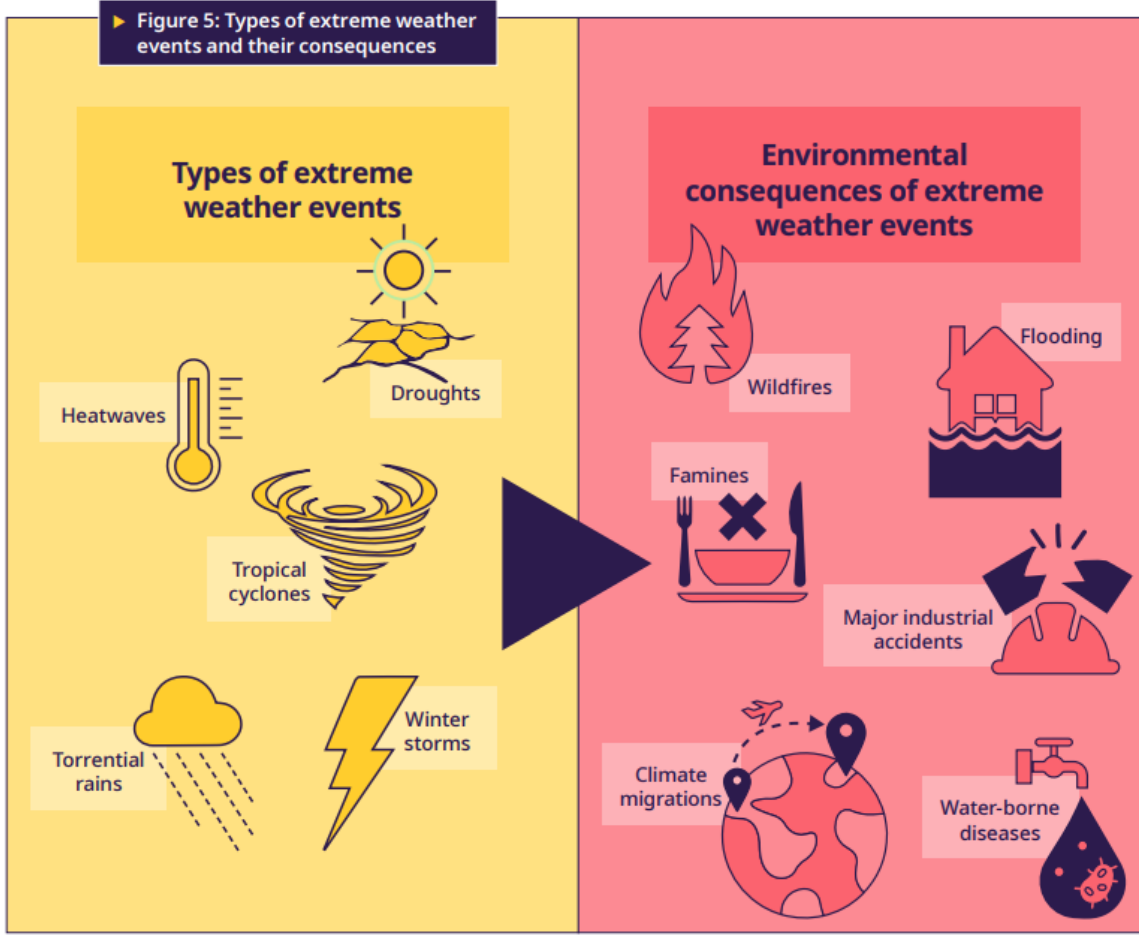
Figure 5: Types of extreme weather events and their consequences

Types of extreme weather events

Droughts

Heatwaves

Tropical cyclones

Torrential rains

Winter storms

Environmental consequences of extreme weather events

Wildfires

Flooding

Famines

Major industrial accidents

Climate migrations

Water-borne diseases